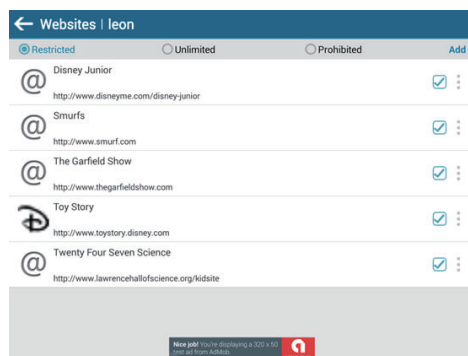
Websites | leon

Restricted
Unlimited
Prohibited
Add

@
Disney Junior
http://www.disneyme.com/disney-junior

@
Smurfs
http://www.smurf.com

@
The Garfield Show
http://www.thegarfieldshow.com

Toy Story
http://www.toystory.disney.com

@
Twenty Four Seven Science
http://www.lawrencehallofscience.org/kidsite

Nice job! You're displaying a 320 x 50 test ad from AdMob.